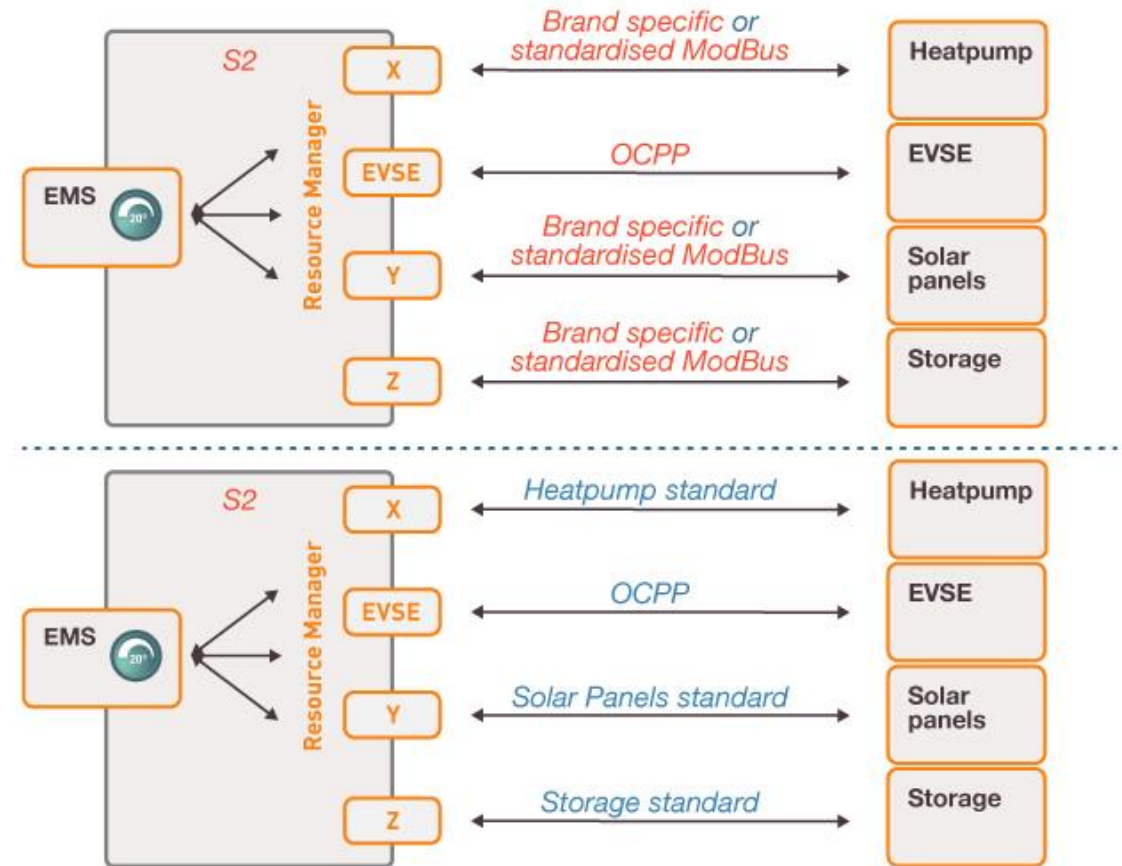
S2

EMS

20°

Resource Manager

X

Brand specific or standardised ModBus

Heatpump

EVSE

OCPP

EVSE

Y

Brand specific or standardised ModBus

Solar panels

Z

Brand specific or standardised ModBus

Storage

S2

EMS

20°

Resource Manager

X

Heatpump standard

Heatpump

EVSE

OCPP

EVSE

Y

Solar Panels standard

Solar panels

Z

Storage standard

Storage